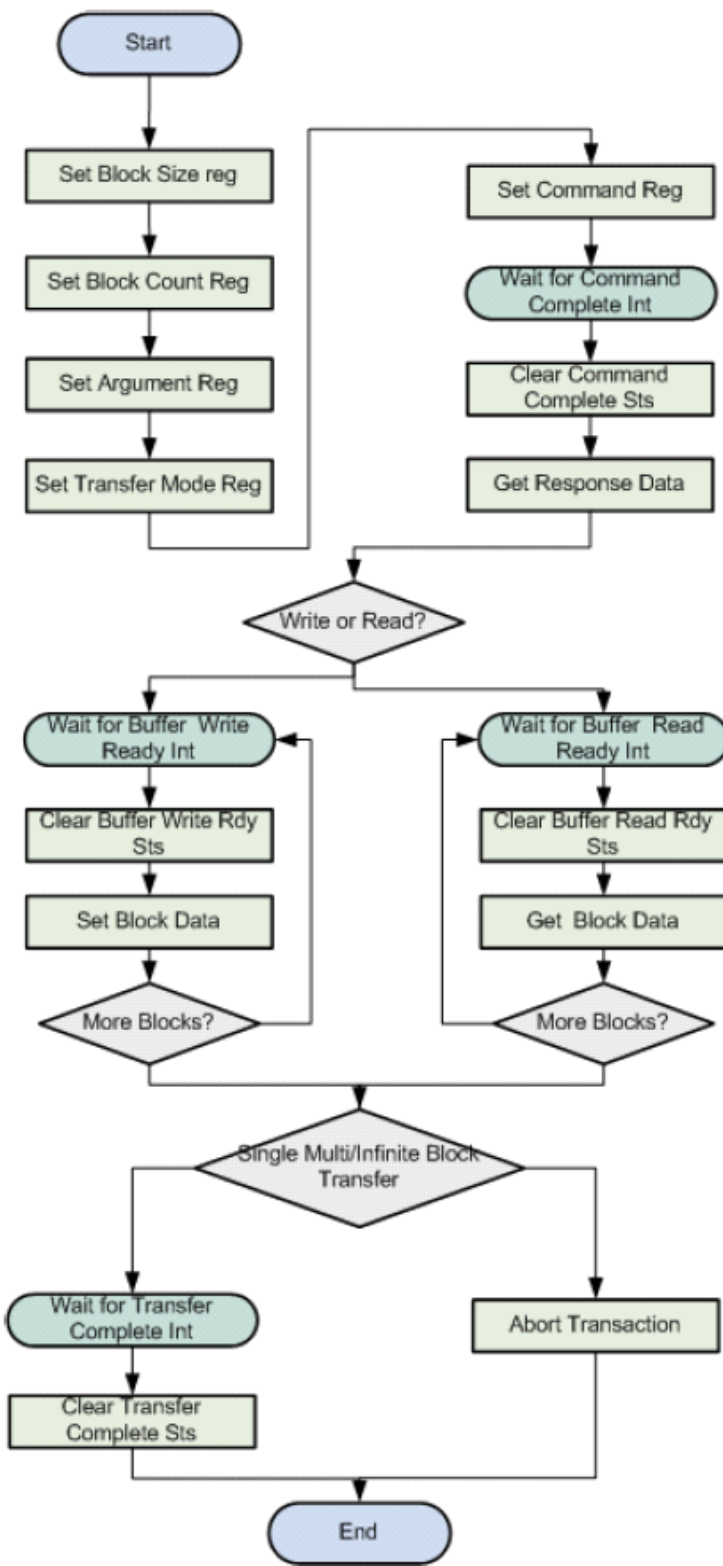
Start

Set Block Size reg

Set Block Count Reg

Set Argument Reg

Set Transfer Mode Reg

Set Command Reg

Wait for Command Complete Int

Clear Command Complete Sts

Get Response Data

Write or Read?

Wait for Buffer Write Ready Int

Clear Buffer Write Rdy Sts

Set Block Data

More Blocks?

Wait for Buffer Read Ready Int

Clear Buffer Read Rdy Sts

Get Block Data

More Blocks?

Single Multi/Infinite Block Transfer

Wait for Transfer Complete Int

Clear Transfer Complete Sts

Abort Transaction

End